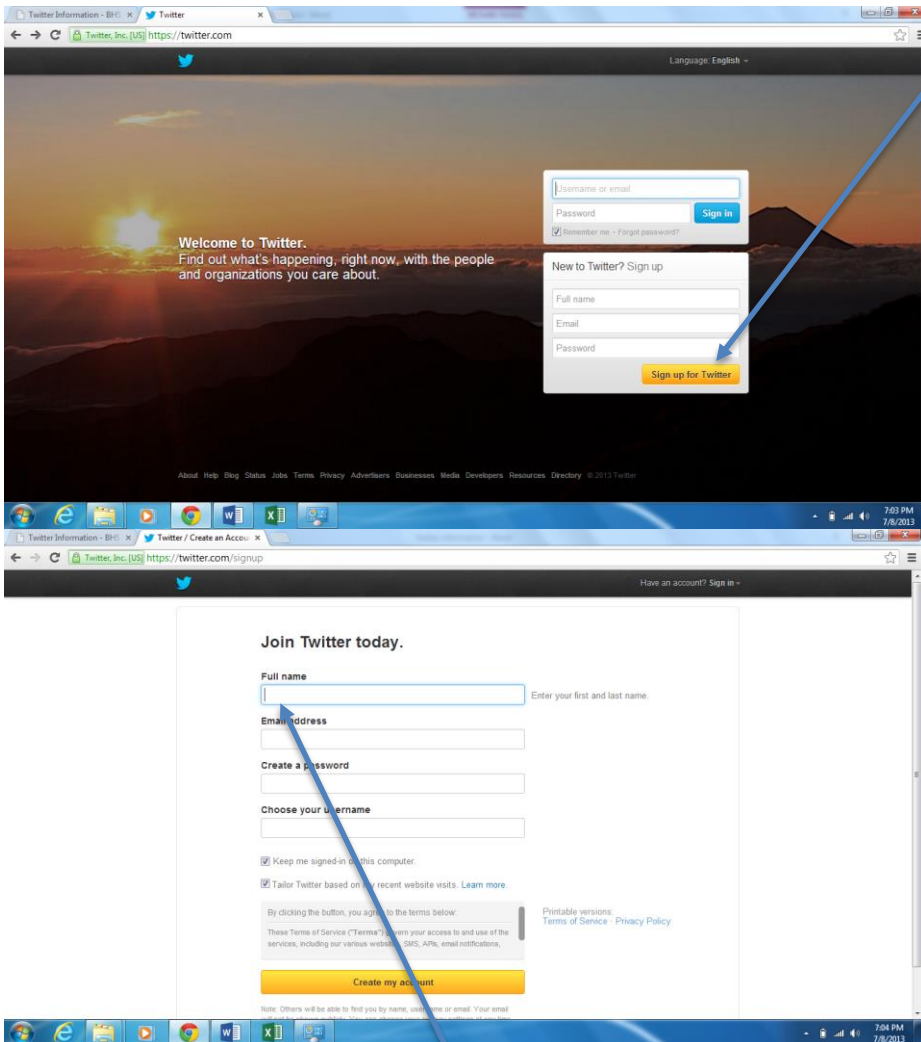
Twitter Information - BHS ×
Twitter ×
Twitter, Inc. [US] https://twitter.com

Language: English

Username or email
Password
Sign in
Remember me · Forgot password?

Welcome to Twitter.
Find out what's happening, right now, with the people and organizations you care about.

New to Twitter? Sign up
Full name
Email
Password
Sign up for Twitter

About Help Blog Status Jobs Terms Privacy Advertisers Businesses Media Developers Resources Directory © 2013 Twitter

7:03 PM
7/8/2013

Twitter Information - BHS ×
Twitter / Create an Accou ×
Twitter, Inc. [US] https://twitter.com/signup

Have an account? Sign in

Join Twitter today.

Full name
Enter your first and last name.

Emai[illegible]ddress

Create a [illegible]ssword

Choose your u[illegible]ername

Keep me signed-in o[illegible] this computer.

Tailor Twitter based on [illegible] recent website visits. Learn more.

By clicking the button, you agr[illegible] to the terms below:
These Terms of Service ("Terms") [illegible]vern your access to and use of the services, including our various websit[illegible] SMS, APIs, email notifications,

Printable versions:
Terms of Service · Privacy Policy

Create my ac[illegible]unt

Note: Others will be able to find you by name, user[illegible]me or email. Your email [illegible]

7:04 PM
7/8/2013